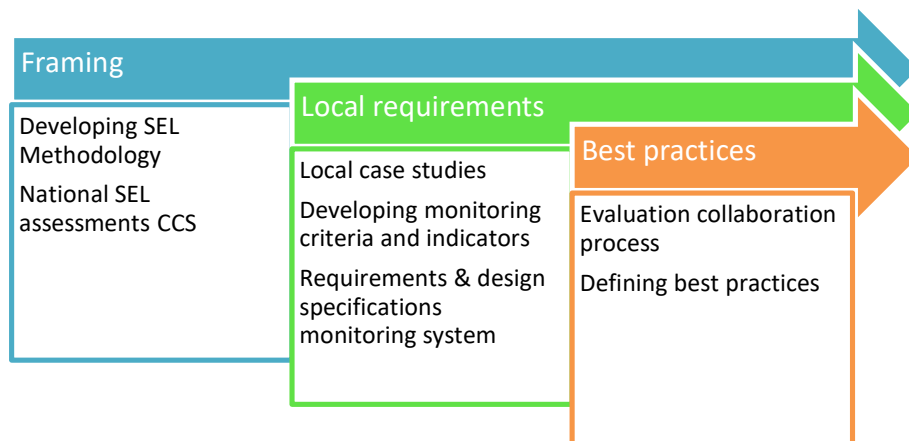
Framing

Developing SEL Methodology

National SEL assessments CCS

Local requirements

Local case studies

Developing monitoring criteria and indicators

Requirements & design specifications monitoring system

Best practices

Evaluation collaboration process

Defining best practices